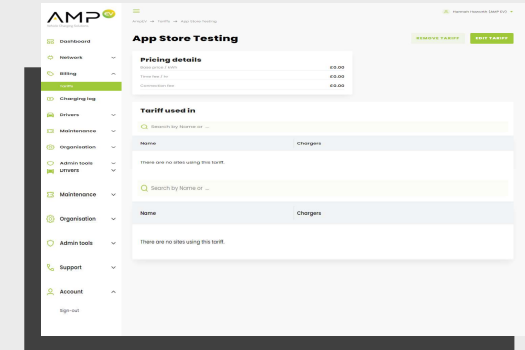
AMP EV

Dashboard
Network
Billing
Tariffs
Charging log
Drivers
Maintenance
Organisation
Admin tools
Drivers
Maintenance
Organisation
Admin tools
Support
Account
Sign-out

Hannah Hassett (AMP EV)

AmpEV → Tariffs → App Store Testing

App Store Testing

REMOVE TARIFF
EDIT TARIFF

Pricing details

| | |
|---|---|
| Base price / kWh | £0.00 |
| Time fee / hr | £0.00 |
| Connection fee | £0.00 |

Tariff used in

Search by Name or ...

| Name | Chargers |
|---|---|
| There are no sites using this tariff. | |

Search by Name or ...

| Name | Chargers |
|---|---|
| There are no sites using this tariff. | |